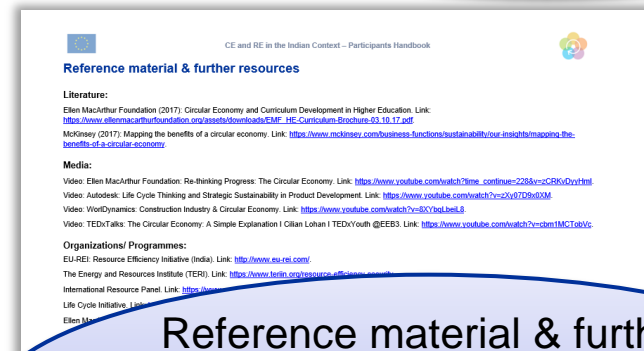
CE and RE in the Indian Context – Participants Handbook

Reference material & further resources

Literature:

Ellen MacArthur Foundation (2017): Circular Economy and Curriculum Development in Higher Education. Link: https://www.ellenmacarthurfoundation.org/assets/downloads/EMF_HE-Curriculum-Brochure-03.10.17.pdf.

McKinsey (2017): Mapping the benefits of a circular economy. Link: https://www.mckinsey.com/business-functions/sustainability/our-insights/mapping-the-benefits-of-a-circular-economy.

Media:

Video: Ellen MacArthur Foundation: Re-thinking Progress: The Circular Economy. Link: https://www.youtube.com/watch?time_continue=228&v=zCRKvDyyHmI.

Video: Autodesk: Life Cycle Thinking and Strategic Sustainability in Product Development. Link: https://www.youtube.com/watch?v=zXy07D9x0XM.

Video: WorldDynamics: Construction Industry & Circular Economy. Link: https://www.youtube.com/watch?v=8XYbqLbeiL8.

Video: TEDxTalks: The Circular Economy: A Simple Explanation I Cilian Lohan I TEDxYouth @EEB3. Link: https://www.youtube.com/watch?v=cbm1MCTobVc.

Organizations/ Programmes:

EU-REI: Resource Efficiency Initiative (India). Link: http://www.eu-rei.com/.

The Energy and Resources Institute (TERI). Link: https://www.teriin.org/resource-efficiency-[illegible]

International Resource Panel. Link: https://www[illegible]

Life Cycle Initiative. Link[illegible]

Ellen Ma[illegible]

Reference material & furth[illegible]